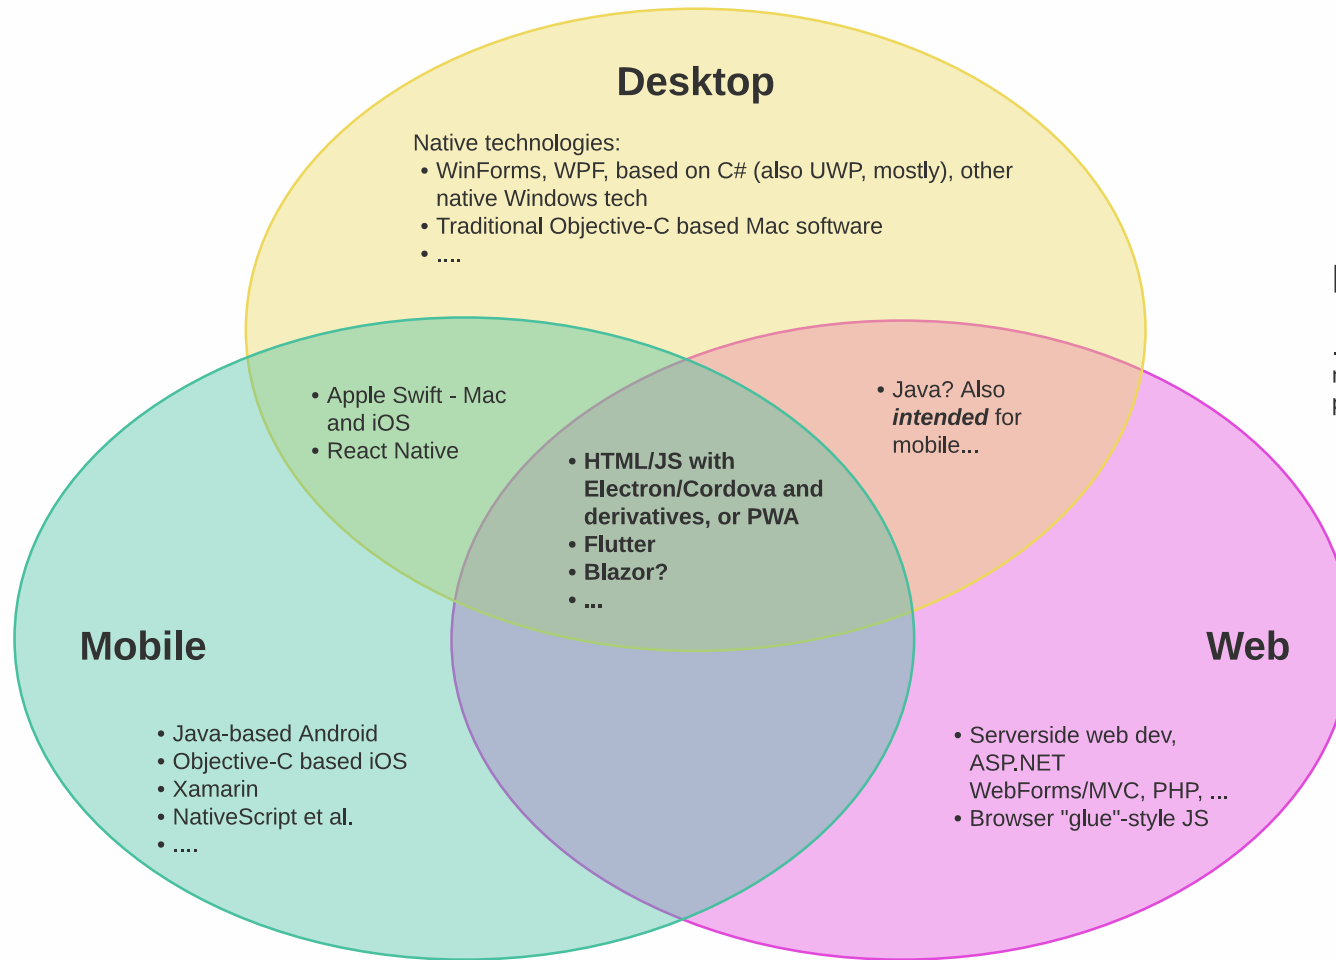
Desktop

Native technologies:
- WinForms, WPF, based on C# (also UWP, mostly), other native Windows tech
- Traditional Objective-C based Mac software
- ....

- Apple Swift - Mac and iOS
- React Native

- Java? Also *intended* for mobile...

- **HTML/JS with Electron/Cordova and derivatives, or PWA**
- **Flutter**
- **Blazor?**
- **...**

Mobile

- Java-based Android
- Objective-C based iOS
- Xamarin
- NativeScript et al.
- ....

Web

- Serverside web dev, ASP.NET WebForms/MVC, PHP, ...
- Browser "glue"-style JS